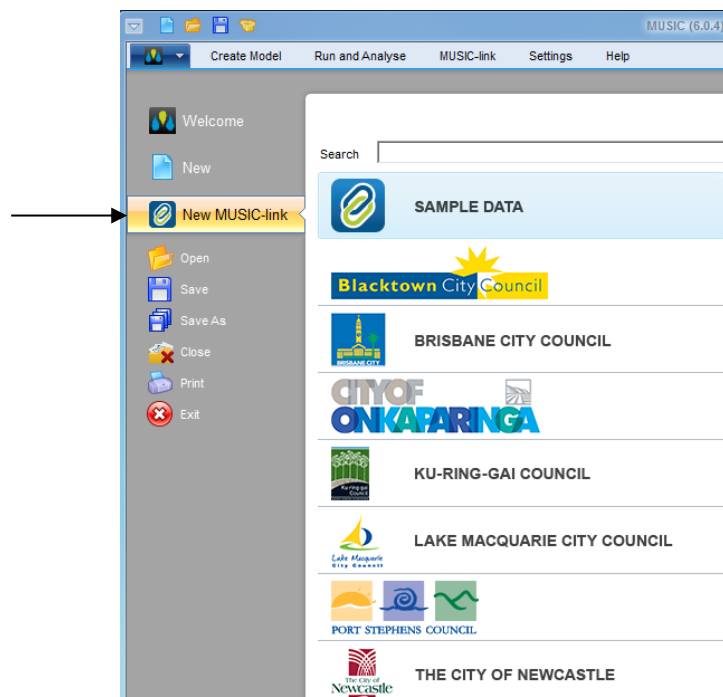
MUSIC (6.0.4)

Create Model Run and Analyse MUSIC-link Settings Help

Welcome

New

New MUSIC-link

Open

Save

Save As

Close

Print

Exit

Search

SAMPLE DATA

Blacktown City Council

BRISBANE CITY

BRISBANE CITY COUNCIL

CITY OF ONKAPARINGA

Ku-ring-gai Council

KU-RING-GAI COUNCIL

Lake Macquarie City Council

LAKE MACQUARIE CITY COUNCIL

PORT STEPHENS COUNCIL

The City of Newcastle

THE CITY OF NEWCASTLE